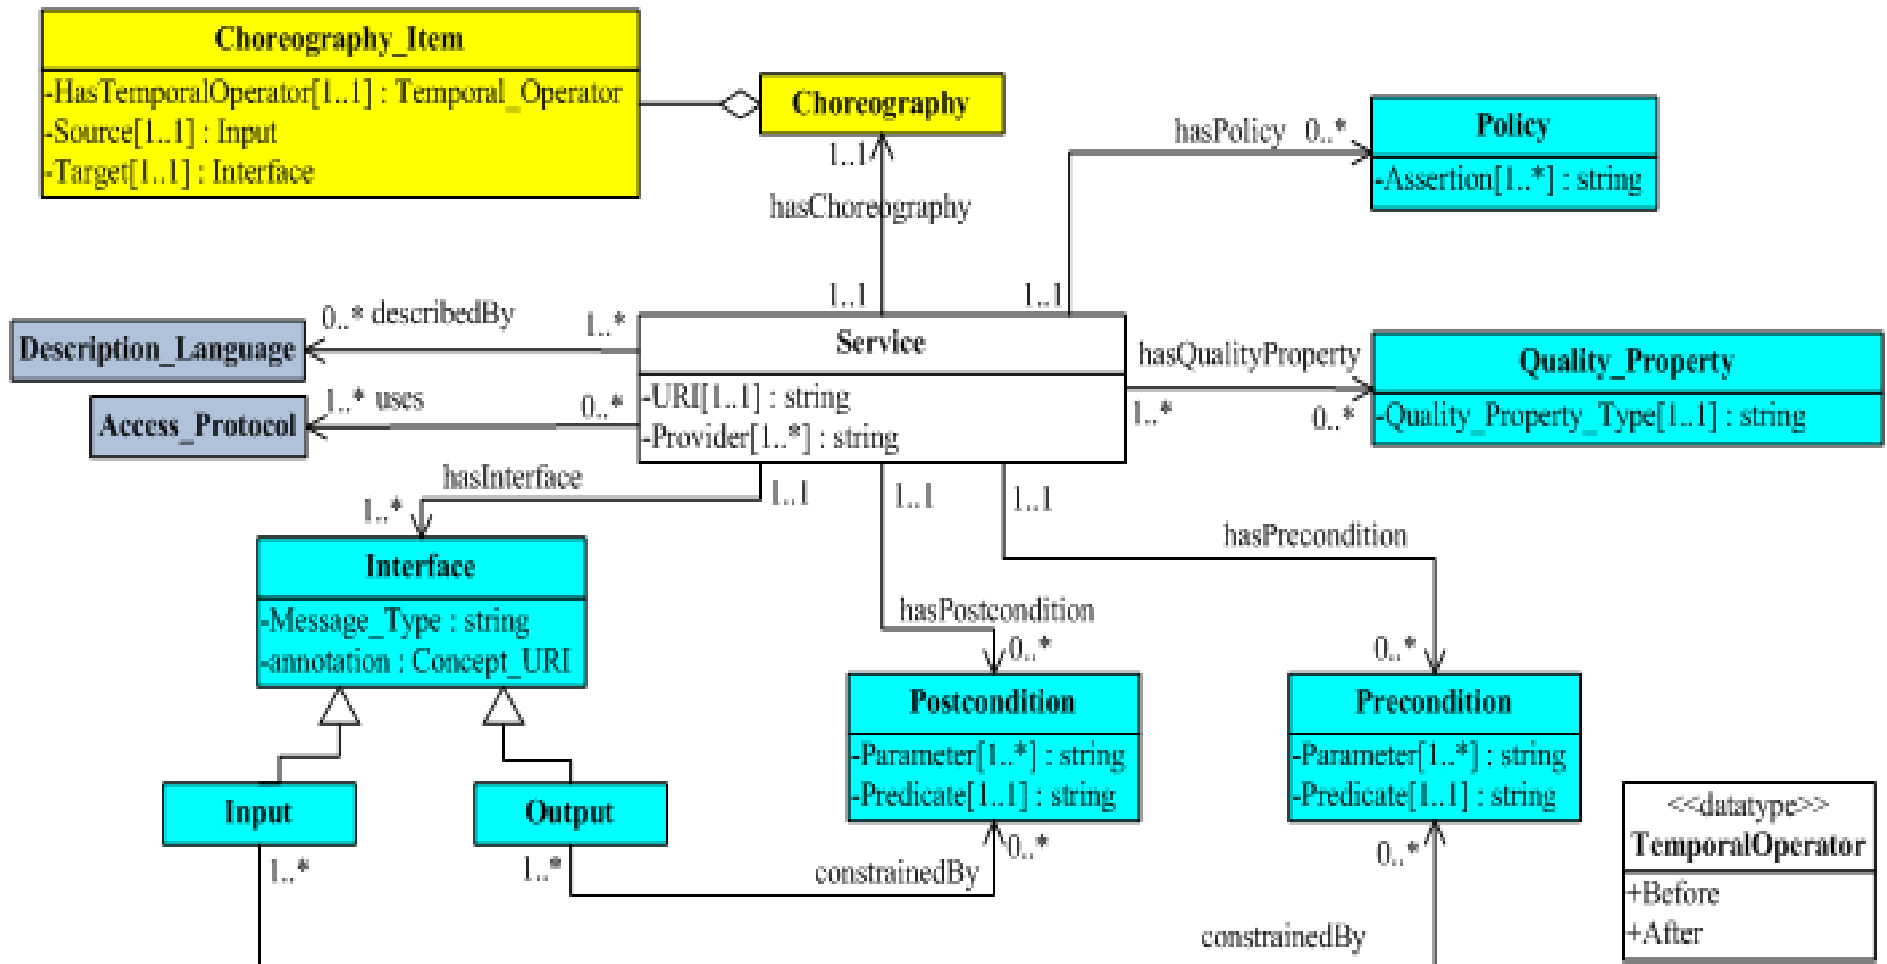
Choreography_Item
-HasTemporalOperator[1..1] : Temporal_Operator
-Source[1..1] : Input
-Target[1..1] : Interface

Choreography

1..1
hasChoreography
1..1

hasPolicy 0..*
Policy
-Assertion[1..*] : string

1..1

0..* describedBy
1..*
Description_Language

1..* uses
0..*
Access_Protocol

Service
-URI[1..1] : string
-Provider[1..*] : string

hasQualityProperty
1..*
0..*
Quality_Property
-Quality_Property_Type[1..1] : string

hasInterface
1..*
1..1
1..1
1..1

Interface
-Message_Type : string
-annotation : Concept_URI

hasPrecondition
hasPostcondition
0..*
0..*

Postcondition
-Parameter[1..*] : string
-Predicate[1..1] : string

Precondition
-Parameter[1..*] : string
-Predicate[1..1] : string

Input
Output
1..*
1..*
0..*
constrainedBy
0..*
constrainedBy

<<datatype>>
TemporalOperator
+Before
+After